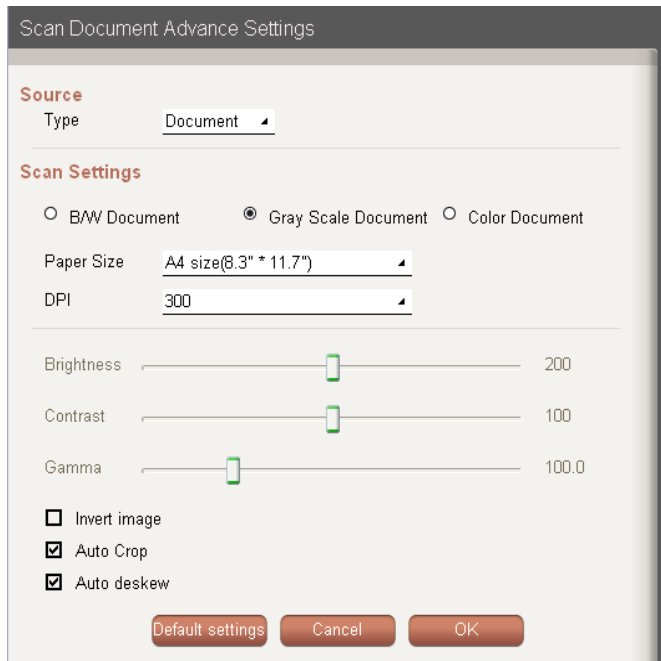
Scan Document Advance Settings

Source
Type Document

Scan Settings
B/W Document Gray Scale Document Color Document

Paper Size A4 size(8.3" * 11.7")
DPI 300

Brightness 200
Contrast 100
Gamma 100.0

Invert image
Auto Crop
Auto deskew

Default settings Cancel OK